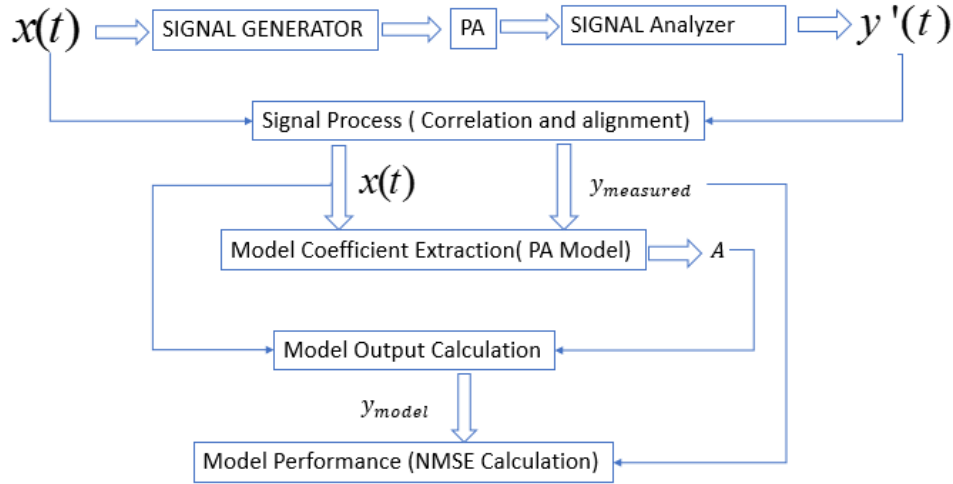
$x(t)$ SIGNAL GENERATOR PA SIGNAL Analyzer $y'(t)$

Signal Process ( Correlation and alignment)

$x(t)$ $y_{measured}$

Model Coefficient Extraction( PA Model) $A$

Model Output Calculation

$y_{model}$

Model Performance (NMSE Calculation)